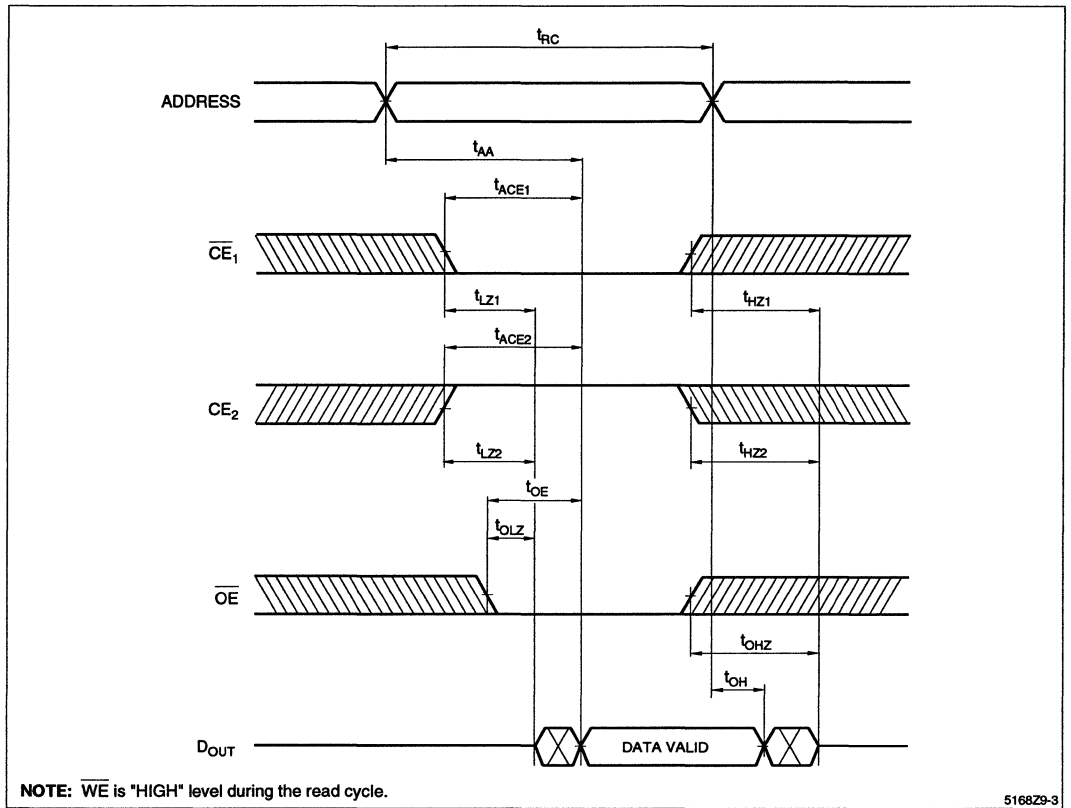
$t_{RC}$

ADDRESS

$t_{AA}$

$t_{ACE1}$

$\overline{CE}_1$

$t_{LZ1}$

$t_{HZ1}$

$t_{ACE2}$

$CE_2$

$t_{LZ2}$

$t_{HZ2}$

$t_{OE}$

$t_{OLZ}$

$\overline{OE}$

$t_{OHZ}$

$t_{OH}$

$D_{OUT}$

DATA VALID

**NOTE:** $\overline{WE}$ is "HIGH" level during the read cycle.

5168Z9-3